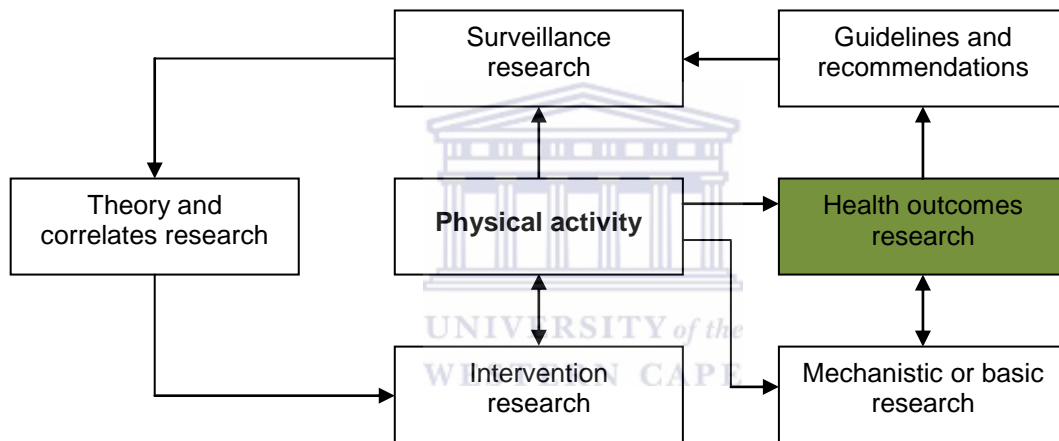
Surveillance research

Guidelines and recommendations

Theory and correlates research

Physical activity

Health outcomes research

UNIVERSITY of the
WESTERN CAPE

Intervention research

Mechanistic or basic research